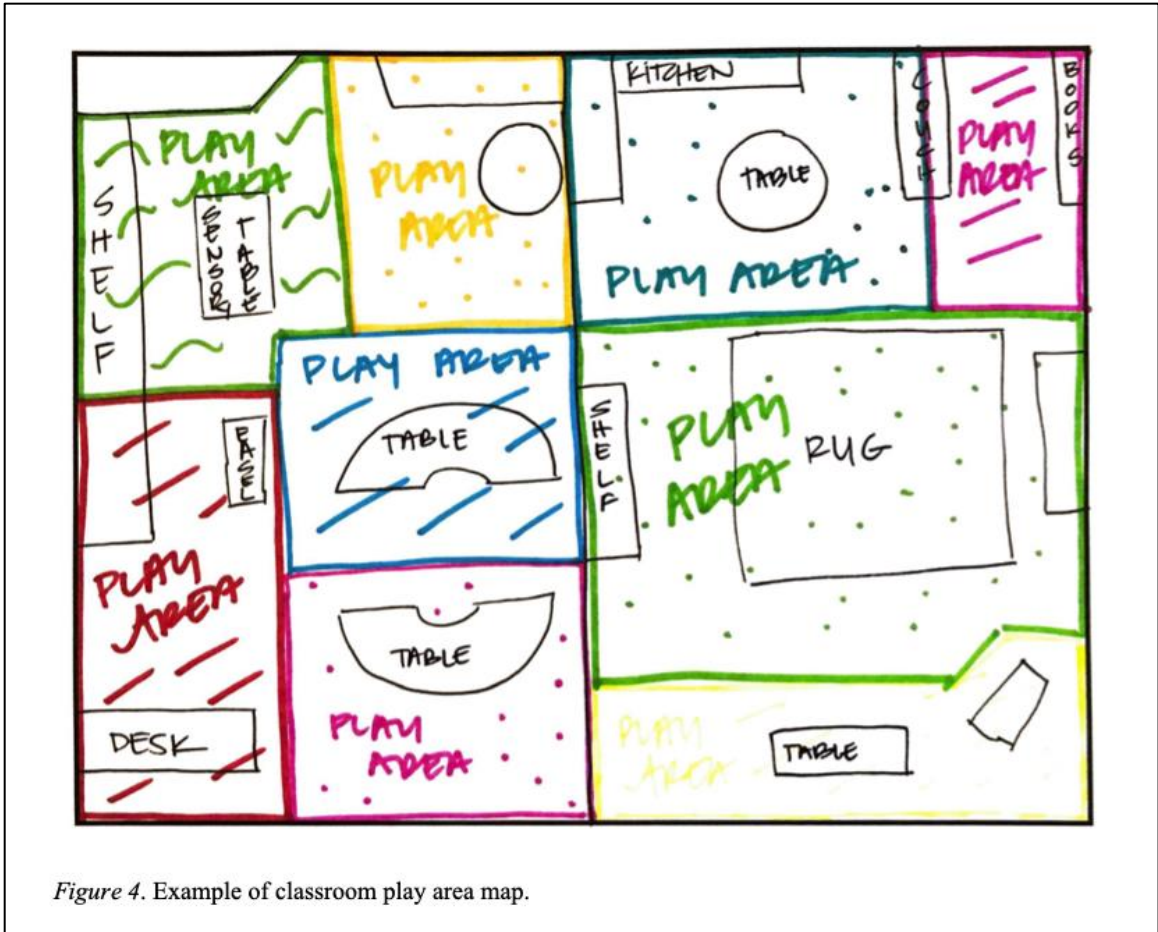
PLAY AREA

SHELF

SENSORY TABLE

PLAY AREA

KITCHEN

TABLE

PLAY AREA

COUCH

PLAY AREA

BOOKS

PLAY AREA

TABLE

SHELF

PLAY AREA

RUG

EASEL

PLAY AREA

DESK

TABLE

PLAY AREA

PLAY AREA

TABLE

*Figure 4*. Example of classroom play area map.